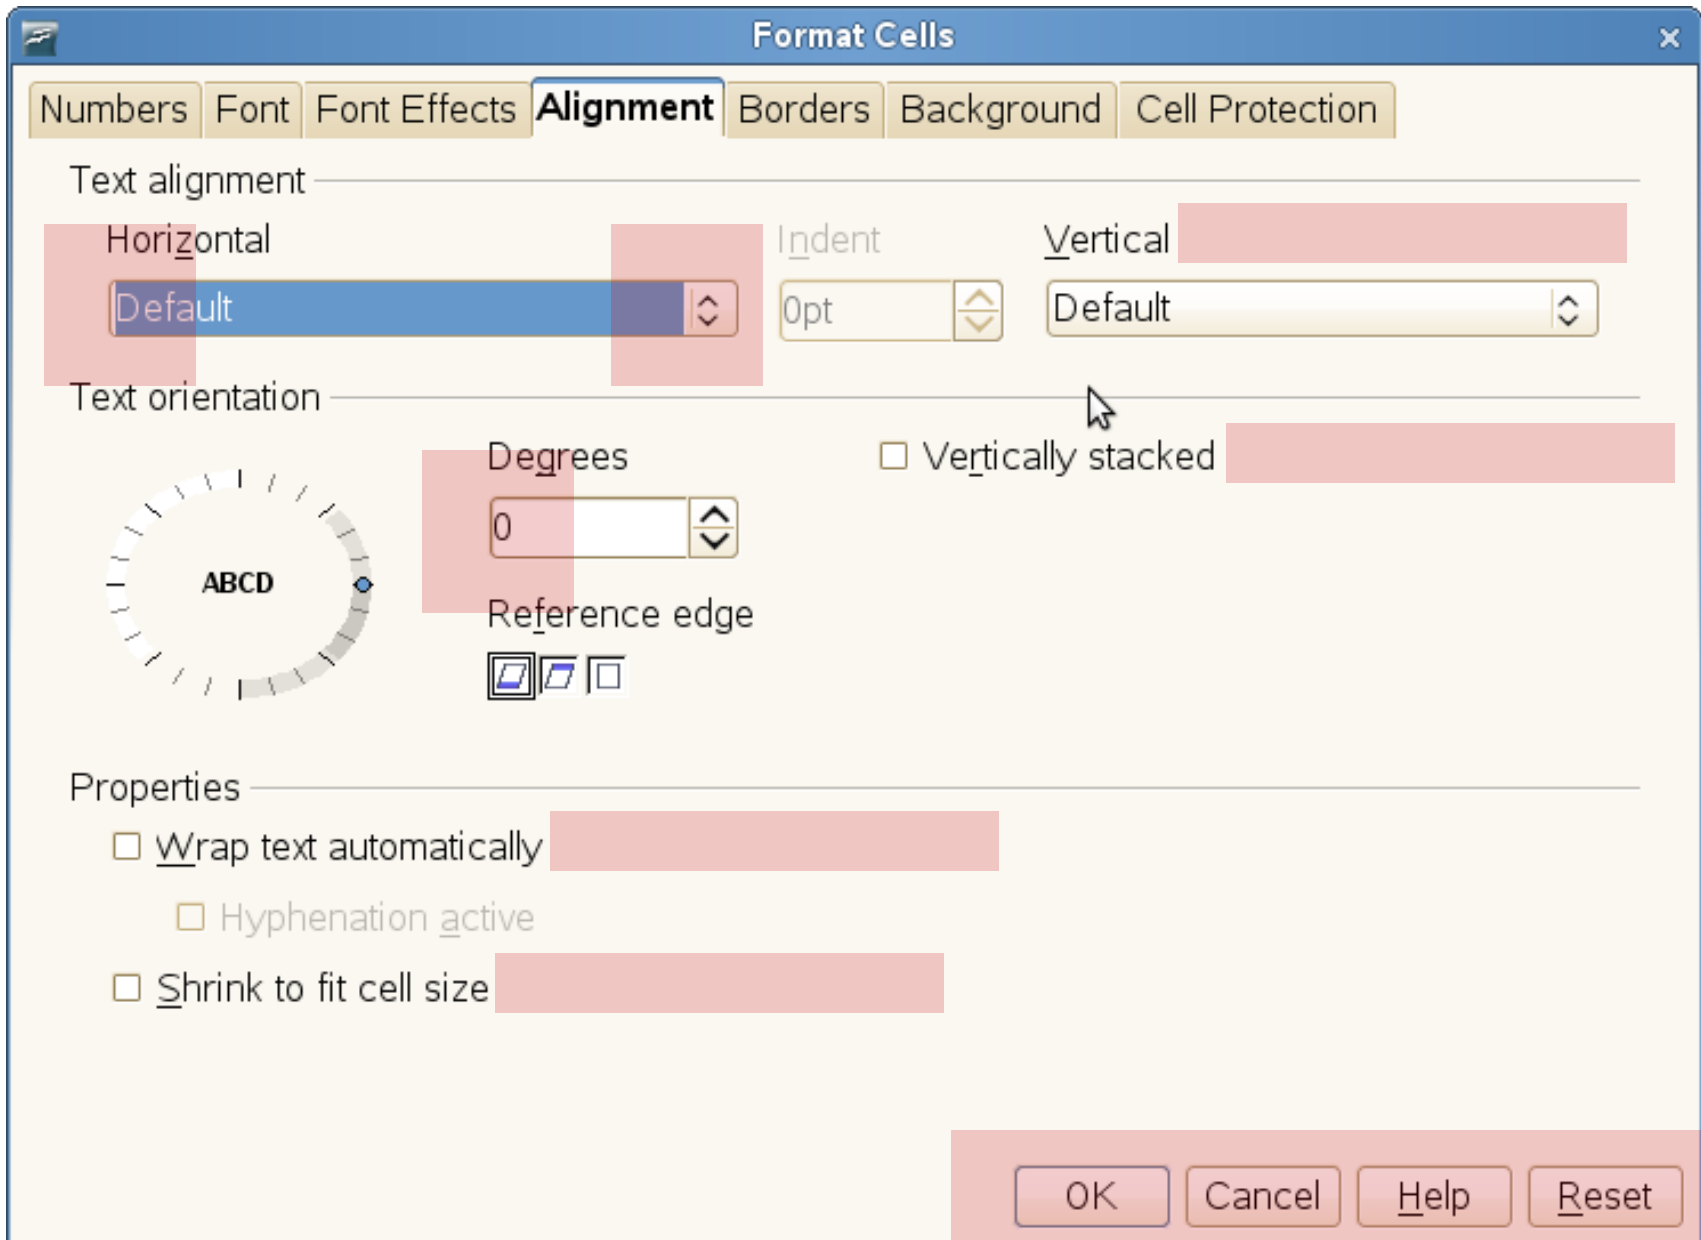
Format Cells

Numbers | Font | Font Effects | Alignment | Borders | Background | Cell Protection

Text alignment

Horizontal

Default

Indent

0pt

Vertical

Default

Text orientation

ABCD

Degrees

0

Vertically stacked

Reference edge

Properties

Wrap text automatically

Hyphenation active

Shrink to fit cell size

OK

Cancel

Help

Reset